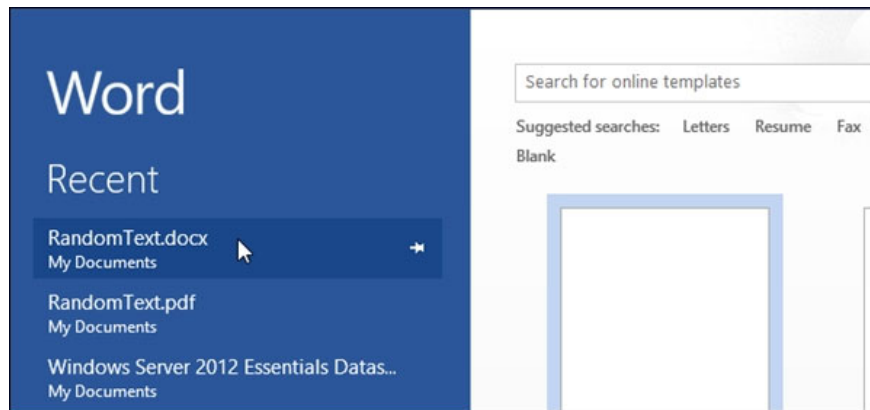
Word

Recent

RandomText.docx
My Documents

RandomText.pdf
My Documents

Windows Server 2012 Essentials Datas...
My Documents

Search for online templates

Suggested searches: Letters Resume Fax
Blank